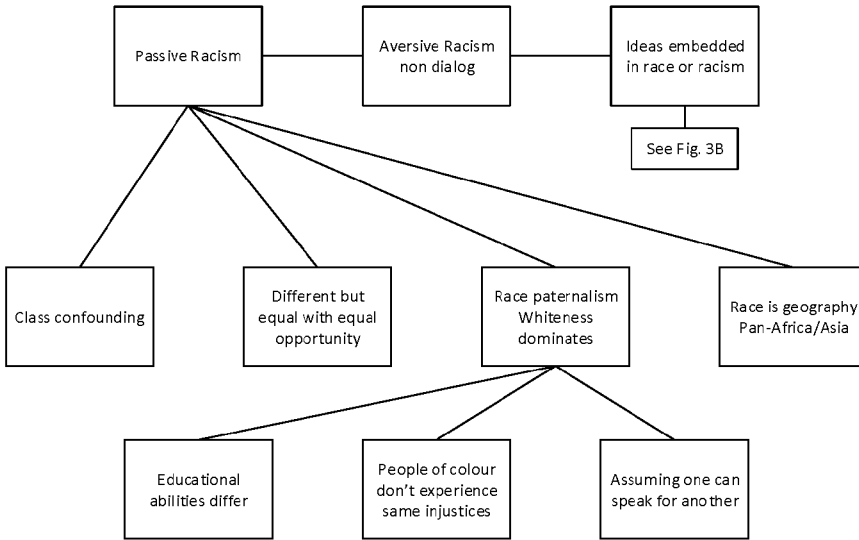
Passive Racism

Aversive Racism non dialog

Ideas embedded in race or racism

See Fig. 3B

Class confounding

Different but equal with equal opportunity

Race paternalism Whiteness dominates

Race is geography Pan-Africa/Asia

Educational abilities differ

People of colour don't experience same injustices

Assuming one can speak for another